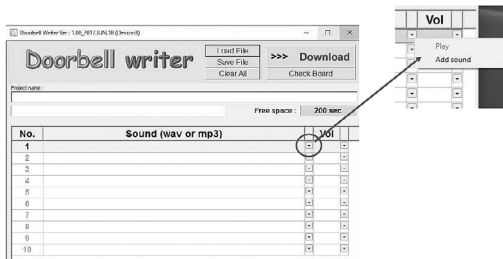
Doorbell Writer Ver : 1.00_2017.JUN.18 (Device:8)

Doorbell writer

Load File
Save File
Clear All

>>> Download
Check Board

Project name:

Free space : 200 sec

| No. | Sound (wav or mp3) | | Vol |
|---|---|---|---|
| 1 | | | |
| 2 | | | |
| 3 | | | |
| 4 | | | |
| 5 | | | |
| 6 | | | |
| 7 | | | |
| 8 | | | |
| 9 | | | |
| 10 | | | |

Vol

Play
Add sound